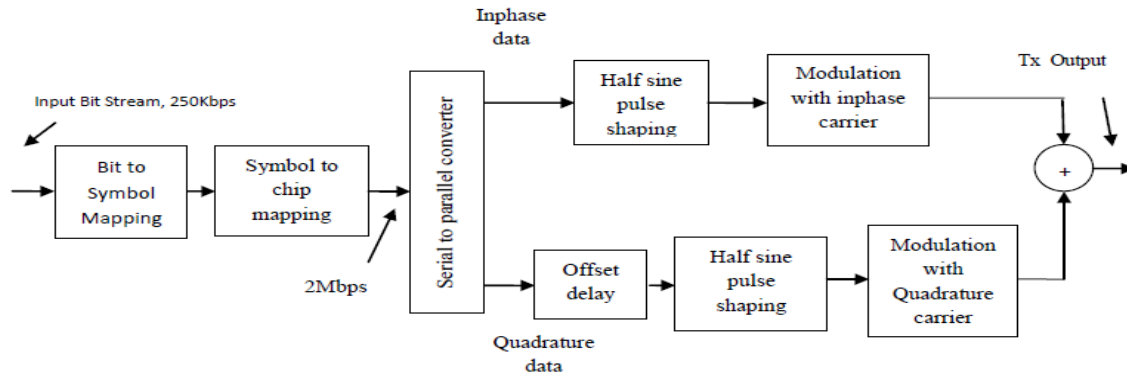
Input Bit Stream, 250Kbps

Bit to Symbol Mapping

Symbol to chip mapping

2Mbps

Serial to parallel converter

Inphase data

Half sine pulse shaping

Modulation with inphase carrier

Tx Output

+

Offset delay

Half sine pulse shaping

Modulation with Quadrature carrier

Quadrature data